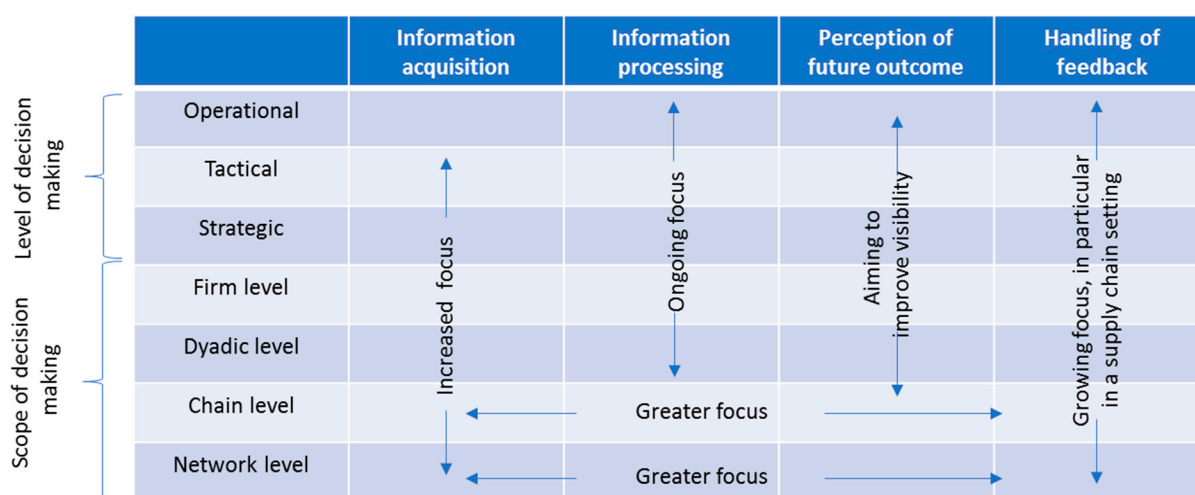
| | Information acquisition | Information processing | Perception of future outcome | Handling of feedback |
|---|---|---|---|---|
| Operational | | | | |
| Tactical | | | | |
| Strategic | | | | |
| Firm level | | | | |
| Dyadic level | | | | |
| Chain level | | Greater focus | | |
| Network level | | Greater focus | | |

Level of decision making

Scope of decision making

Increased focus

Ongoing focus

Aiming to improve visibility

Growing focus, in particular in a supply chain setting